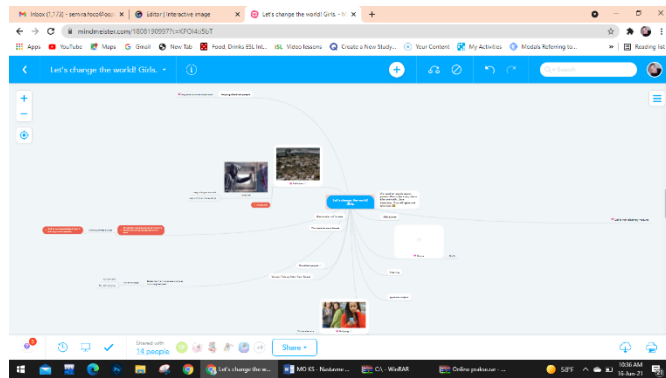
Inbox (1,173) - service.foco@... | Editor | Interactive image | Let's change the world! Girls. - M | +

mindmeister.com/1808190997?t=KFOt4o5bT

Apps | YouTube | Maps | Gmail | New Tab | Food, Drinks ESL Int... | Video lessons | Create a New Study... | Your Content | My Activities | Models Referring to... | » | Reading list

Let's change the world! Girls.

Search

Let's change the world! Girls.

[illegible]

Shared with 14 people

Share

Let's change the w... | MO KS - Nasionne... | CA - WinRAR | Online professor - ...

58°F

10:36 AM
15-Jun-21